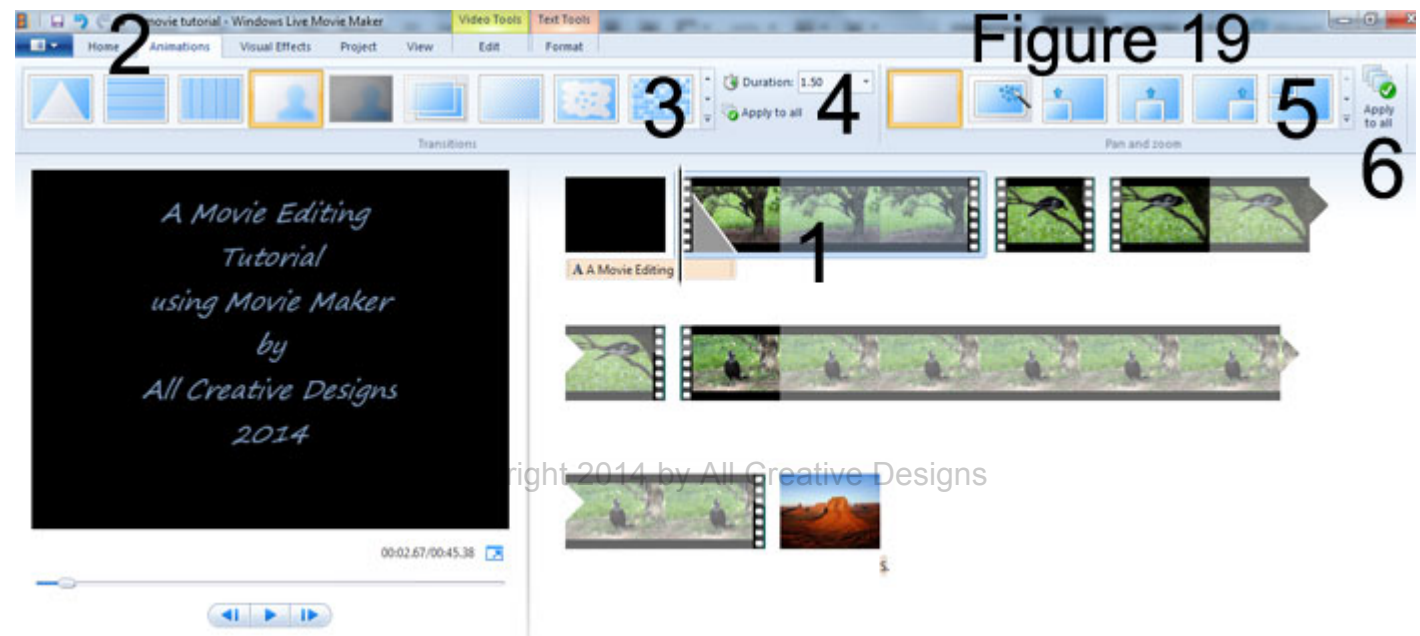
movie tutorial - Windows Live Movie Maker

Video Tools

Text Tools

Home

Animations

Visual Effects

Project

View

Edit

Format

2

Figure 19

3

Duration: 1.50

Apply to all

4

5

Apply to all

6

Transitions

Pan and zoom

A Movie Editing Tutorial using Movie Maker by All Creative Designs 2014

A A Movie Editing

1

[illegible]right 2014 by All Creative Designs

00:02.67/00:45.38

S.